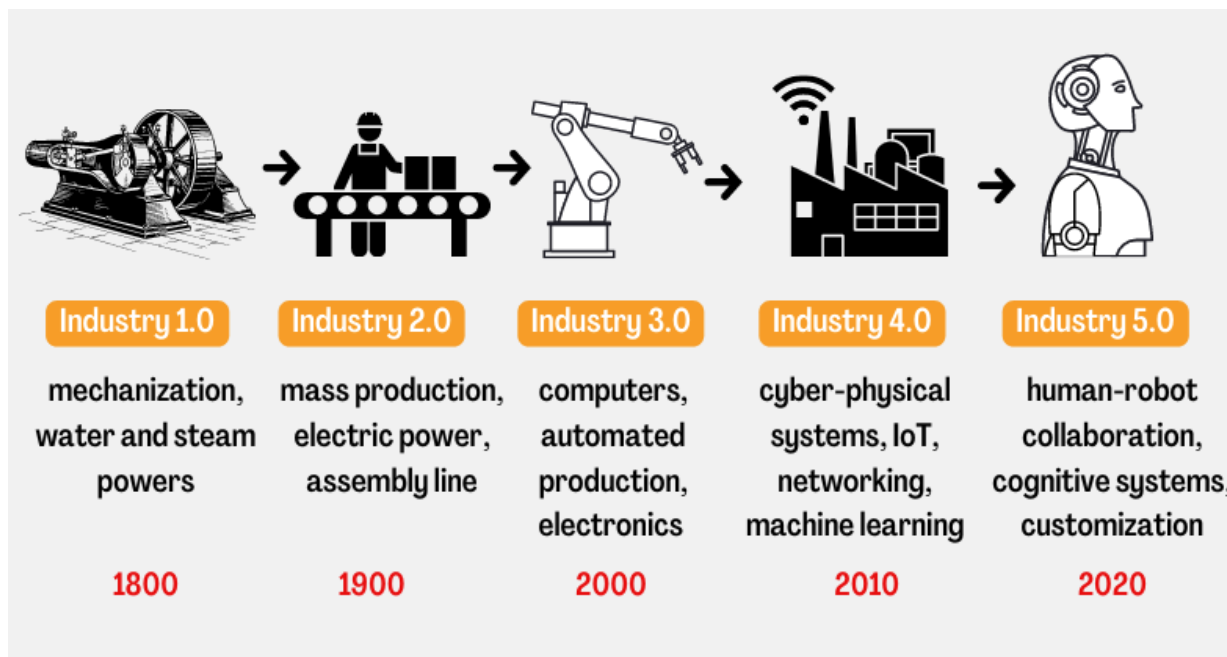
Industry 1.0

mechanization, water and steam powers

1800

Industry 2.0

mass production, electric power, assembly line

1900

Industry 3.0

computers, automated production, electronics

2000

Industry 4.0

cyber-physical systems, IoT, networking, machine learning

2010

Industry 5.0

human-robot collaboration, cognitive systems, customization

2020